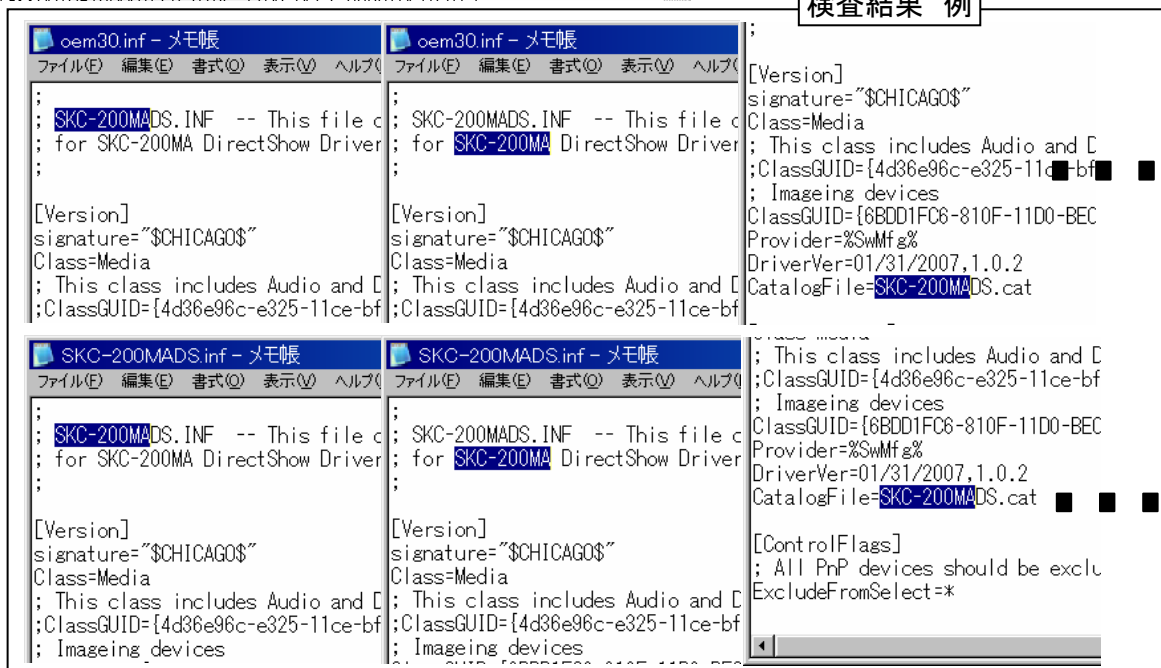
検査結果 例

oem30.inf - メモ帳
ファイル(F) 編集(E) 書式(O) 表示(V) ヘルプ(
;
; SKC-200MADS.INF -- This file c
; for SKC-200MA DirectShow Driver
;

[Version]
signature="$CHICAGO$"
Class=Media
; This class includes Audio and D
;ClassGUID={4d36e96c-e325-11ce-bf

oem30.inf - メモ帳
ファイル(F) 編集(E) 書式(O) 表示(V) ヘルプ(
;
; SKC-200MADS.INF -- This file c
; for SKC-200MA DirectShow Driver
;

[Version]
signature="$CHICAGO$"
Class=Media
; This class includes Audio and D
;ClassGUID={4d36e96c-e325-11ce-bf

;

[Version]
signature="$CHICAGO$"
Class=Media
; This class includes Audio and D
;ClassGUID={4d36e96c-e325-11c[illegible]-bf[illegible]
; Imageing devices
ClassGUID={6BDD1FC6-810F-11D0-BEC
Provider=%SwMfg%
DriverVer=01/31/2007,1.0.2
CatalogFile=SKC-200MADS.cat

SKC-200MADS.inf - メモ帳
ファイル(F) 編集(E) 書式(O) 表示(V) ヘルプ(
;
; SKC-200MADS.INF -- This file c
; for SKC-200MA DirectShow Driver
;

[Version]
signature="$CHICAGO$"
Class=Media
; This class includes Audio and D
;ClassGUID={4d36e96c-e325-11ce-bf
; Imageing devices

SKC-200MADS.inf - メモ帳
ファイル(F) 編集(E) 書式(O) 表示(V) ヘルプ(
;
; SKC-200MADS.INF -- This file c
; for SKC-200MA DirectShow Driver
;

[Version]
signature="$CHICAGO$"
Class=Media
; This class includes Audio and D
;ClassGUID={4d36e96c-e325-11ce-bf
; Imageing devices

; This class includes Audio and D
;ClassGUID={4d36e96c-e325-11ce-bf
; Imageing devices
ClassGUID={6BDD1FC6-810F-11D0-BEC
Provider=%SwMfg%
DriverVer=01/31/2007,1.0.2
CatalogFile=SKC-200MADS.cat

[ControlFlags]
; All PnP devices should be exclu
ExcludeFromSelect=*